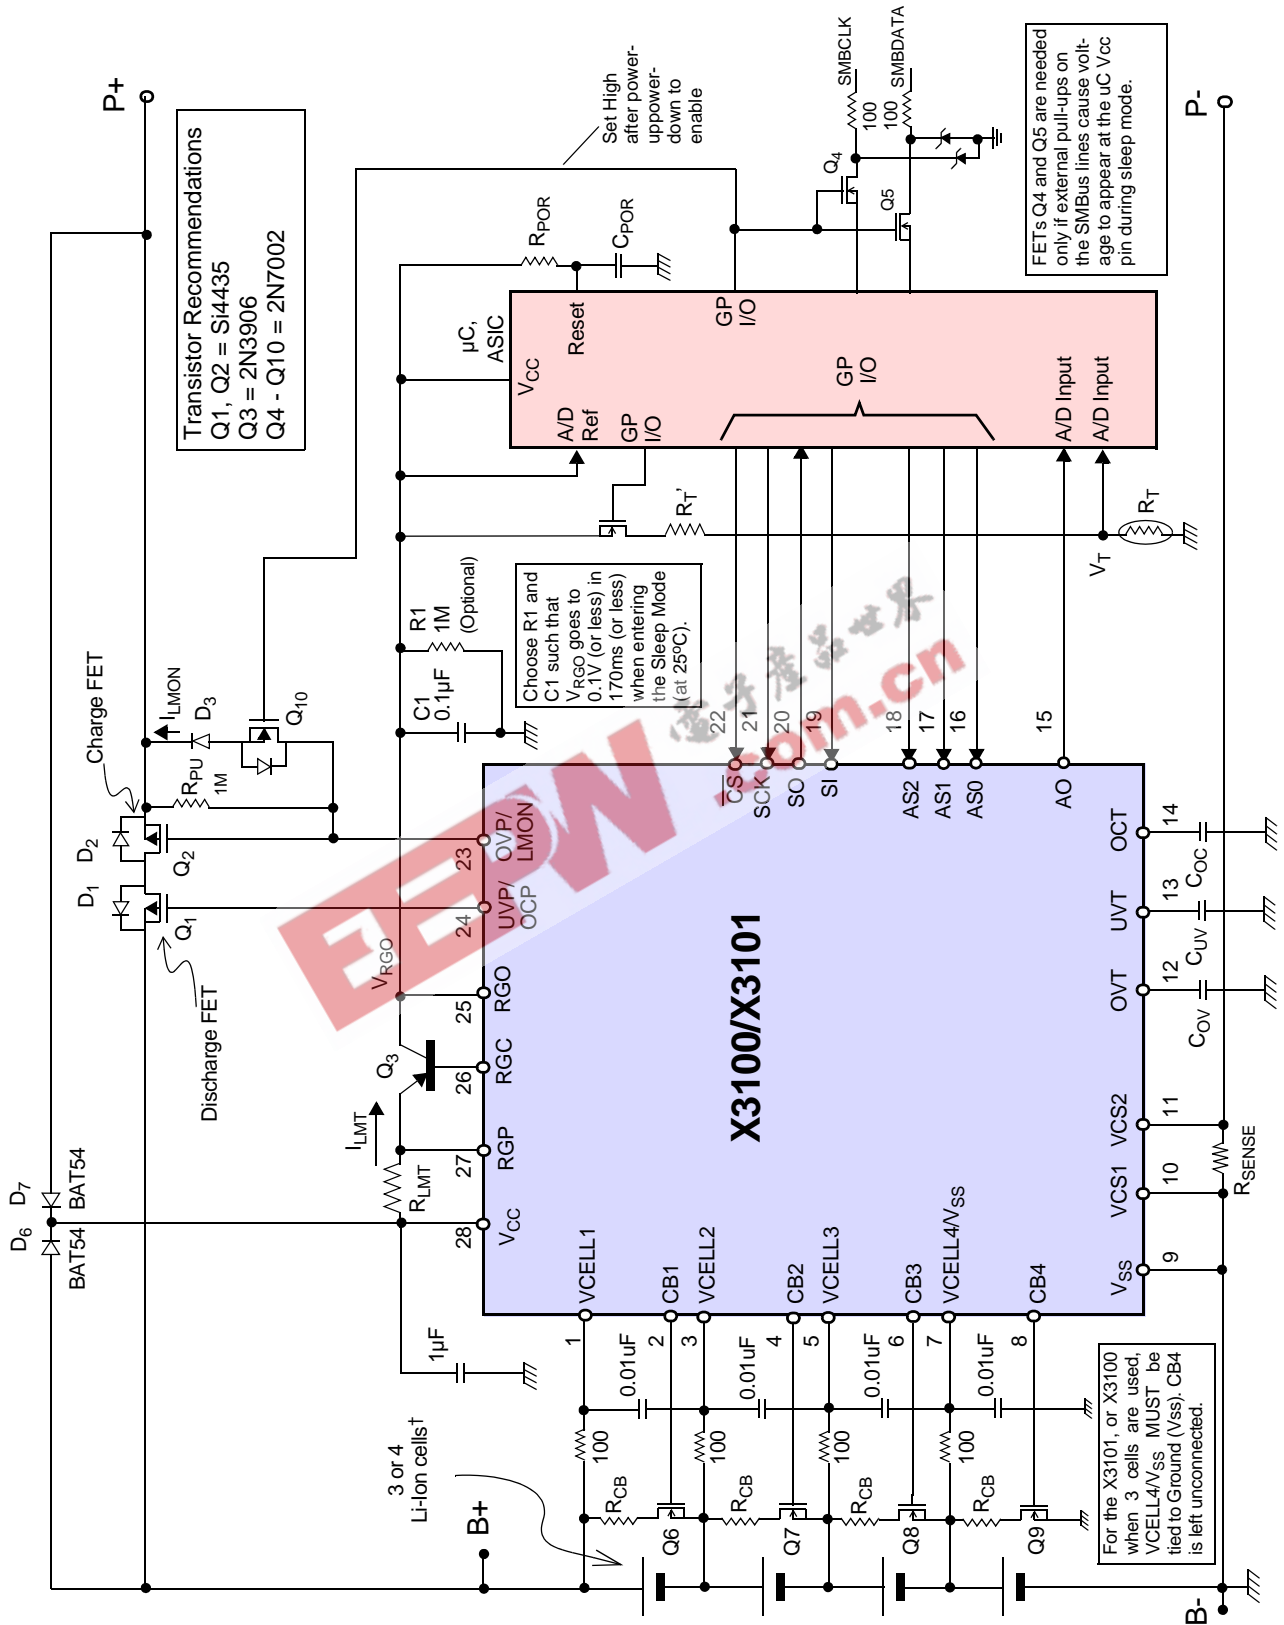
P+

Transistor Recommendations
Q1, Q2 = Si4435
Q3 = 2N3906
Q4 - Q10 = 2N7002

Set High after power-uppower-down to enable

SMBCLK
SMBDATA
100
100
$Q_4$
Q5

FETs Q4 and Q5 are needed only if external pull-ups on the SMBus lines cause voltage to appear at the uC Vcc pin during sleep mode.

P-

$R_{POR}$
$C_{POR}$

µC, ASIC
$V_{CC}$
Reset
GP I/O
A/D Ref
GP I/O
GP I/O
A/D Input
A/D Input

$R_T'$
$R_T$
$V_T$

Charge FET
$I_{LMON}$
$D_3$
$Q_{10}$
$R_{PU}$
1M
$D_2$
$Q_2$
$D_1$
$Q_1$
Discharge FET

R1
1M
(Optional)
C1
0.1µF

Choose R1 and C1 such that $V_{RGO}$ goes to 0.1V (or less) in 170ms (or less) when entering the Sleep Mode (at 25ºC).

22 21 20 19 18 17 16 15
$\overline{CS}$ SCK SO SI AS2 AS1 AS0 AO

23 OVP/LMON
24 UVP/OCP
$V_{RGO}$
25 RGO
$Q_3$
26 RGC
$I_{LMT}$
27 RGP
$R_{LMT}$
28 $V_{CC}$

X3100/X3101

14 OCT $C_{OC}$
13 UVT $C_{UV}$
12 OVT $C_{OV}$
11 VCS2
10 VCS1
$R_{SENSE}$
9 $V_{SS}$

$D_7$
BAT54
$D_6$
BAT54

1µF

VCELL1 CB1 VCELL2 CB2 VCELL3 CB3 VCELL4/$V_{SS}$ CB4
1 2 3 4 5 6 7 8
0.01uF
0.01uF
0.01uF
0.01uF
100
100
100
100
$R_{CB}$
$R_{CB}$
$R_{CB}$
$R_{CB}$
Q6
Q7
Q8
Q9

3 or 4 Li-Ion cells†
B+

For the X3101, or X3100 when 3 cells are used, VCELL4/Vss MUST be tied to Ground (Vss). CB4 is left unconnected.

B-